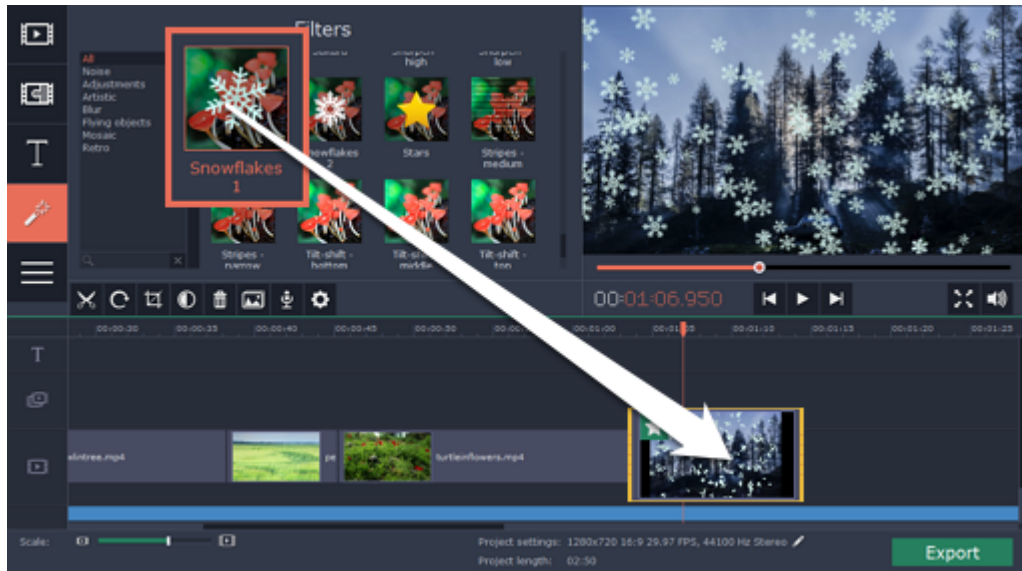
Filters

All
Noise
Adjustments
Artistic
Blur
Flying objects
Mosaic
Retro

Snowflakes 1

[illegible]
Sharpen high
Sharpen low
nowflakes 2
Stars
Stripes - medium
Stripes - narrow
Tilt-shift - bottom
Tilt-shift - middle
Tilt-shift - top

00:01:06.950

00:00:30
00:00:35
00:00:40
00:00:45
00:00:50
00:00:5
00:01:00
00:01:05
00:01:10
00:01:15
00:01:20
00:01:25

palmtree.mp4
pe
turtleinflowers.mp4

Scale:

Project settings: 1280x720 16:9 29.97 FPS, 44100 Hz Stereo
Project length: 02:50

Export